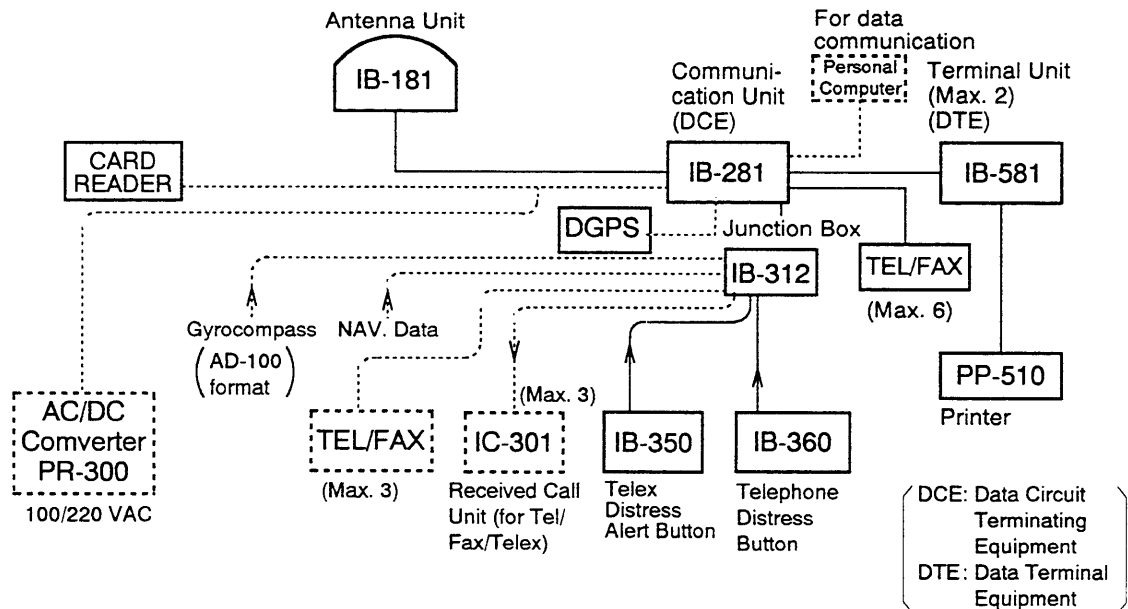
Antenna Unit

IB-181

For data communication

Personal Computer

Communication Unit (DCE)

Terminal Unit (Max. 2) (DTE)

CARD READER

IB-281

IB-581

DGPS

Junction Box

IB-312

TEL/FAX

(Max. 6)

Gyrocompass (AD-100 format)

NAV. Data

PP-510

Printer

AC/DC Comverter PR-300

100/220 VAC

TEL/FAX

(Max. 3)

(Max. 3)

IC-301

Received Call Unit (for Tel/Fax/Telex)

IB-350

Telex Distress Alert Button

IB-360

Telephone Distress Button

DCE: Data Circuit Terminating Equipment
DTE: Data Terminal Equipment